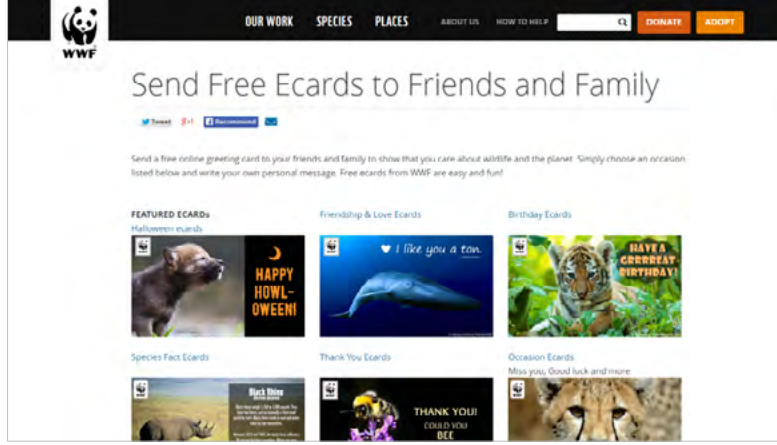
WWF

OUR WORK SPECIES PLACES ABOUT US HOW TO HELP DONATE ADOPT

Send Free Ecards to Friends and Family

Tweet g+1 Recommend

Send a free online greeting card to your friends and family to show that you care about wildlife and the planet. Simply choose an occasion listed below and write your own personal message. Free ecards from WWF are easy and fun!

FEATURED ECARDS
Halloween ecards

HAPPY HOWL-OWEEN!

Friendship & Love Ecards

I like you a ton.

Birthday Ecards

HAVE A GRRRREAT BIRTHDAY!

Species Fact Ecards

Black Rhino

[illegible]

Thank You Ecards

THANK YOU! COULD YOU BEE

Occasion Ecards
Miss you, Good luck and more